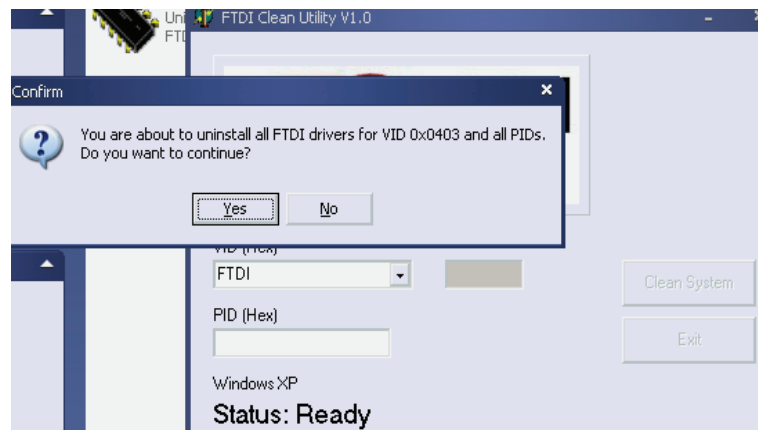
Uni
FTI
FTDI Clean Utility V1.0

Confirm

You are about to uninstall all FTDI drivers for VID 0x0403 and all PIDs.
Do you want to continue?

Yes
No

VID (Hex)
FTDI

Clean System

PID (Hex)

Exit

Windows XP

Status: Ready